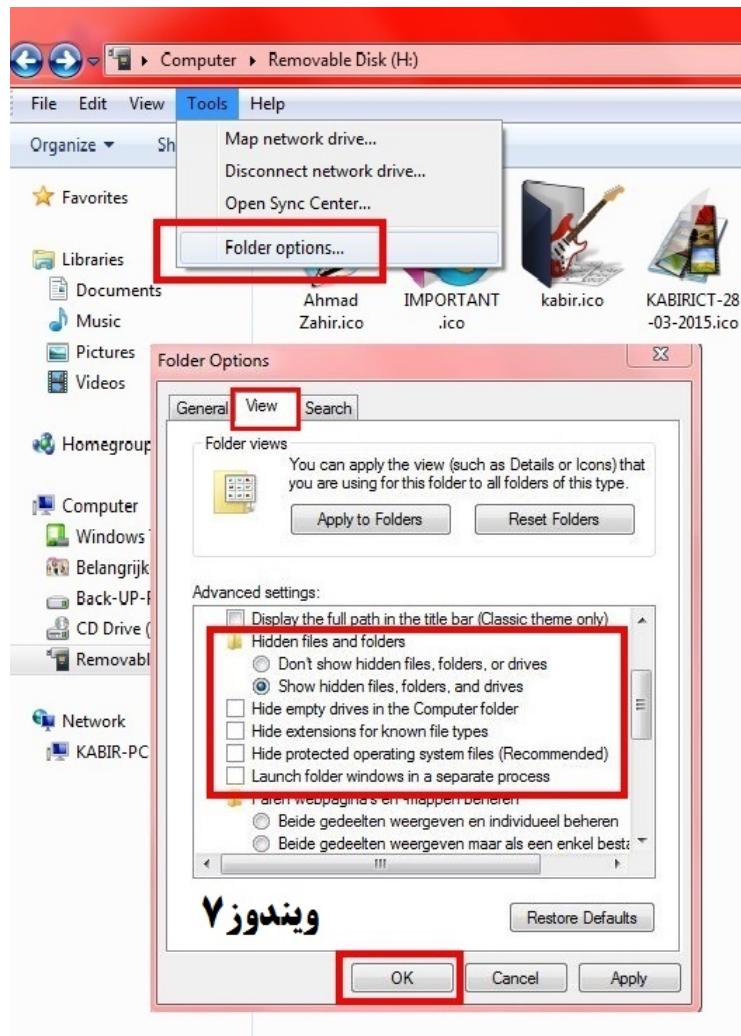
Computer ▸ Removable Disk (H:)

File Edit View Tools Help

Organize ▾ Sh

Map network drive...
Disconnect network drive...
Open Sync Center...
Folder options...

Favorites

Libraries
Documents
Music
Pictures
Videos

Homegroup

Computer
Windows
Belangrijk
Back-UP-
CD Drive (
Removabl

Network
KABIR-PC

Ahmad Zahir.ico
IMPORTANT .ico
kabir.ico
KABIRICT-28 -03-2015.ico

Folder Options

General View Search

Folder views
You can apply the view (such as Details or Icons) that you are using for this folder to all folders of this type.
Apply to Folders Reset Folders

Advanced settings:
Display the full path in the title bar (Classic theme only)
Hidden files and folders
Don't show hidden files, folders, or drives
Show hidden files, folders, and drives
Hide empty drives in the Computer folder
Hide extensions for known file types
Hide protected operating system files (Recommended)
Launch folder windows in a separate process
Paren webpagina's en -mappen beheren
Beide gedeelten weergeven en individueel beheren
Beide gedeelten weergeven maar als een enkel besta

ویندوز ۷

Restore Defaults

OK Cancel Apply